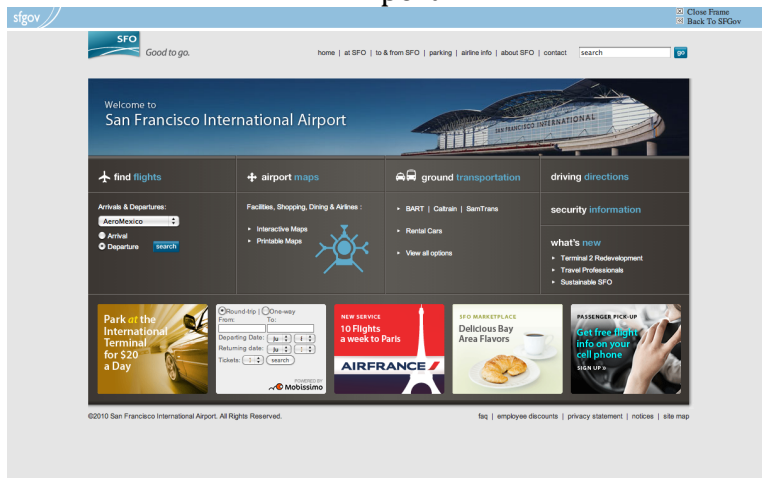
sfgov

Close Frame
Back To SFGov

SFO Good to go.

home | at SFO | to & from SFO | parking | airline info | about SFO | contact

search go

Welcome to
San Francisco International Airport

SAN FRANCISCO INTERNATIONAL

find flights

Arrivals & Departures:
AeroMexico
Arrival
Departure
search

airport maps

Facilities, Shopping, Dining & Airlines :

Interactive Maps
Printable Maps

ground transportation

BART | Caltrain | SamTrans

Rental Cars

View all options

driving directions

security information

what's new

Terminal 2 Redevelopment
Travel Professionals
Sustainable SFO

Park at the International Terminal for $20 a Day

Round-trip | One-way
From: To:
Departing Date: Ju 1
Returning date: Ju 1
Tickets: 1 search
POWERED BY Mobissimo

NEW SERVICE
10 Flights a week to Paris
AIRFRANCE

SFO MARKETPLACE
Delicious Bay Area Flavors

PASSENGER PICK-UP
Get free flight info on your cell phone
SIGN UP »

©2010 San Francisco International Airport. All Rights Reserved.

faq | employee discounts | privacy statement | notices | site map